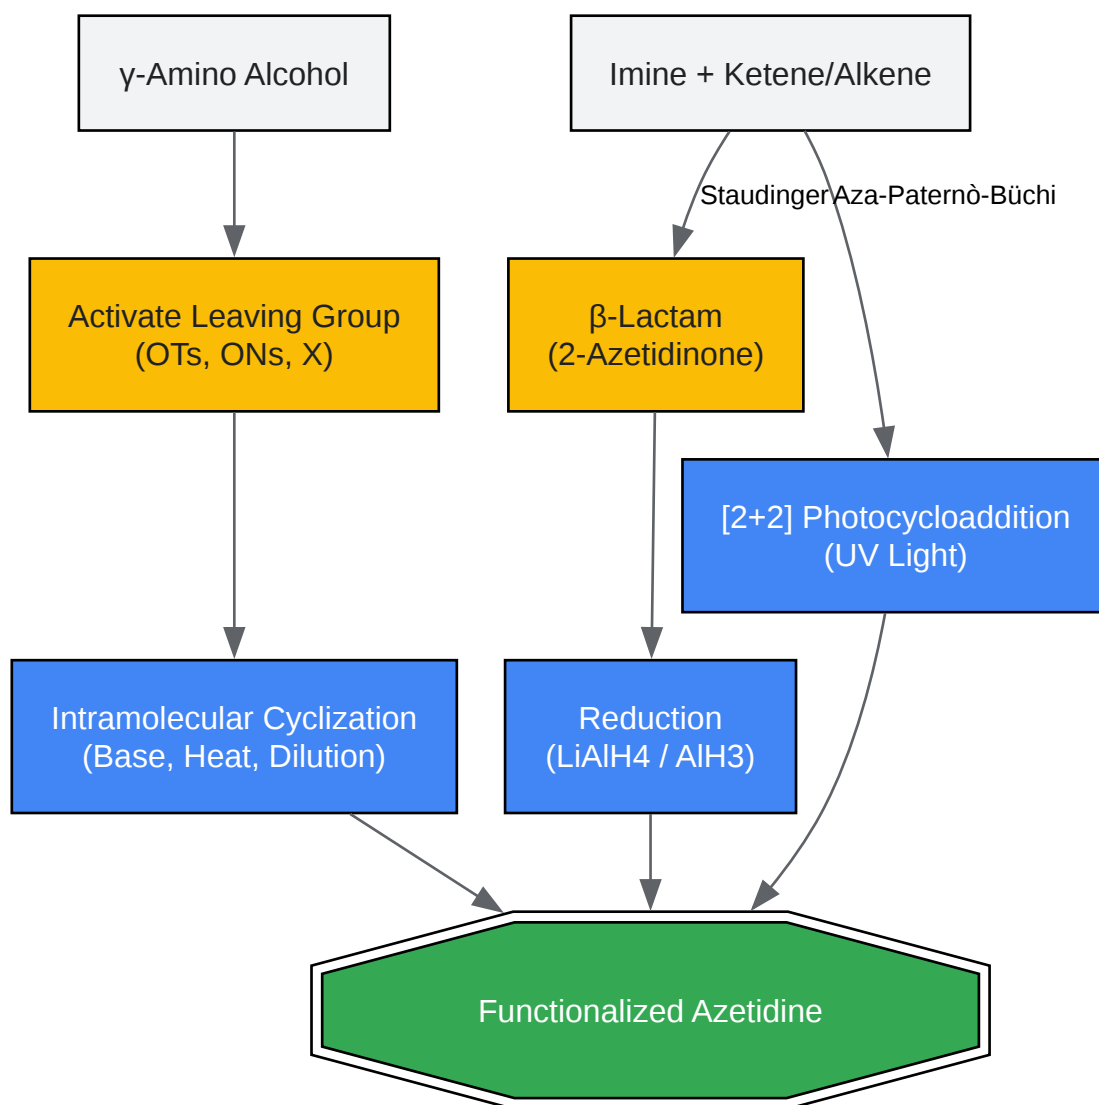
γ-Amino Alcohol

Imine + Ketene/Alkene

Staudinger

Aza-Paternò-Büchi

Activate Leaving Group
(OTs, ONs, X)

β-Lactam
(2-Azetidinone)

[2+2] Photocycloaddition
(UV Light)

Intramolecular Cyclization
(Base, Heat, Dilution)

Reduction
(LiAlH4 / AlH3)

Functionalized Azetidine